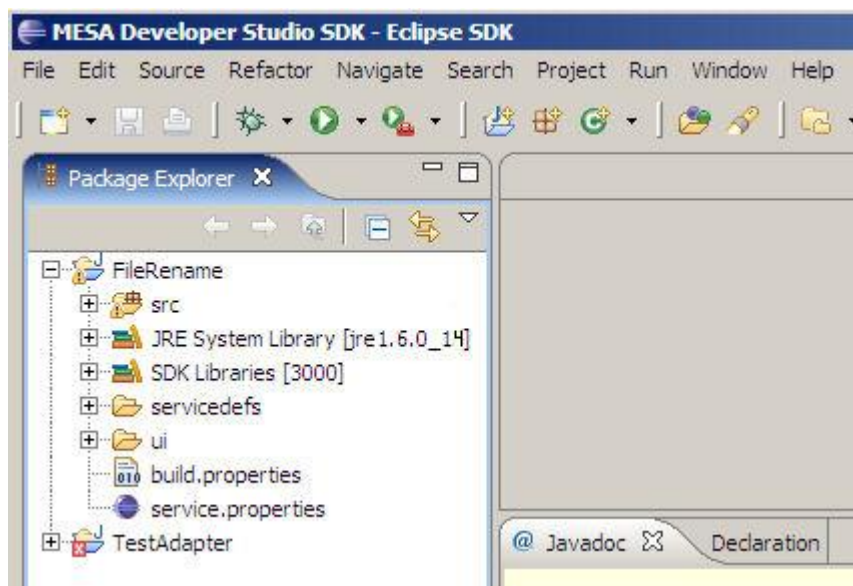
MESA Developer Studio SDK - Eclipse SDK

File Edit Source Refactor Navigate Search Project Run Window Help

Package Explorer

FileRename
src
JRE System Library [jre1.6.0_14]
SDK Libraries [3000]
servicedefs
ui
build.properties
service.properties
TestAdapter

@ Javadoc
Declaration